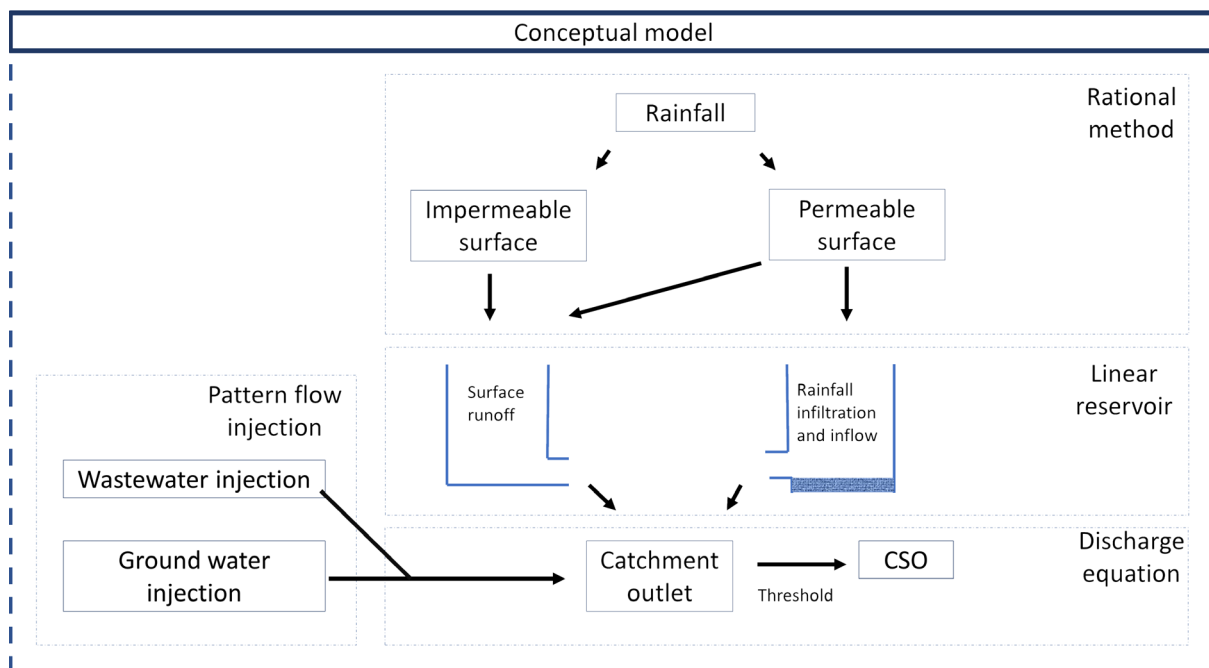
Conceptual model

Rational method

Rainfall

Impermeable surface

Permeable surface

Linear reservoir

Surface runoff

Rainfall infiltration and inflow

Pattern flow injection

Wastewater injection

Ground water injection

Discharge equation

Catchment outlet

Threshold

CSO